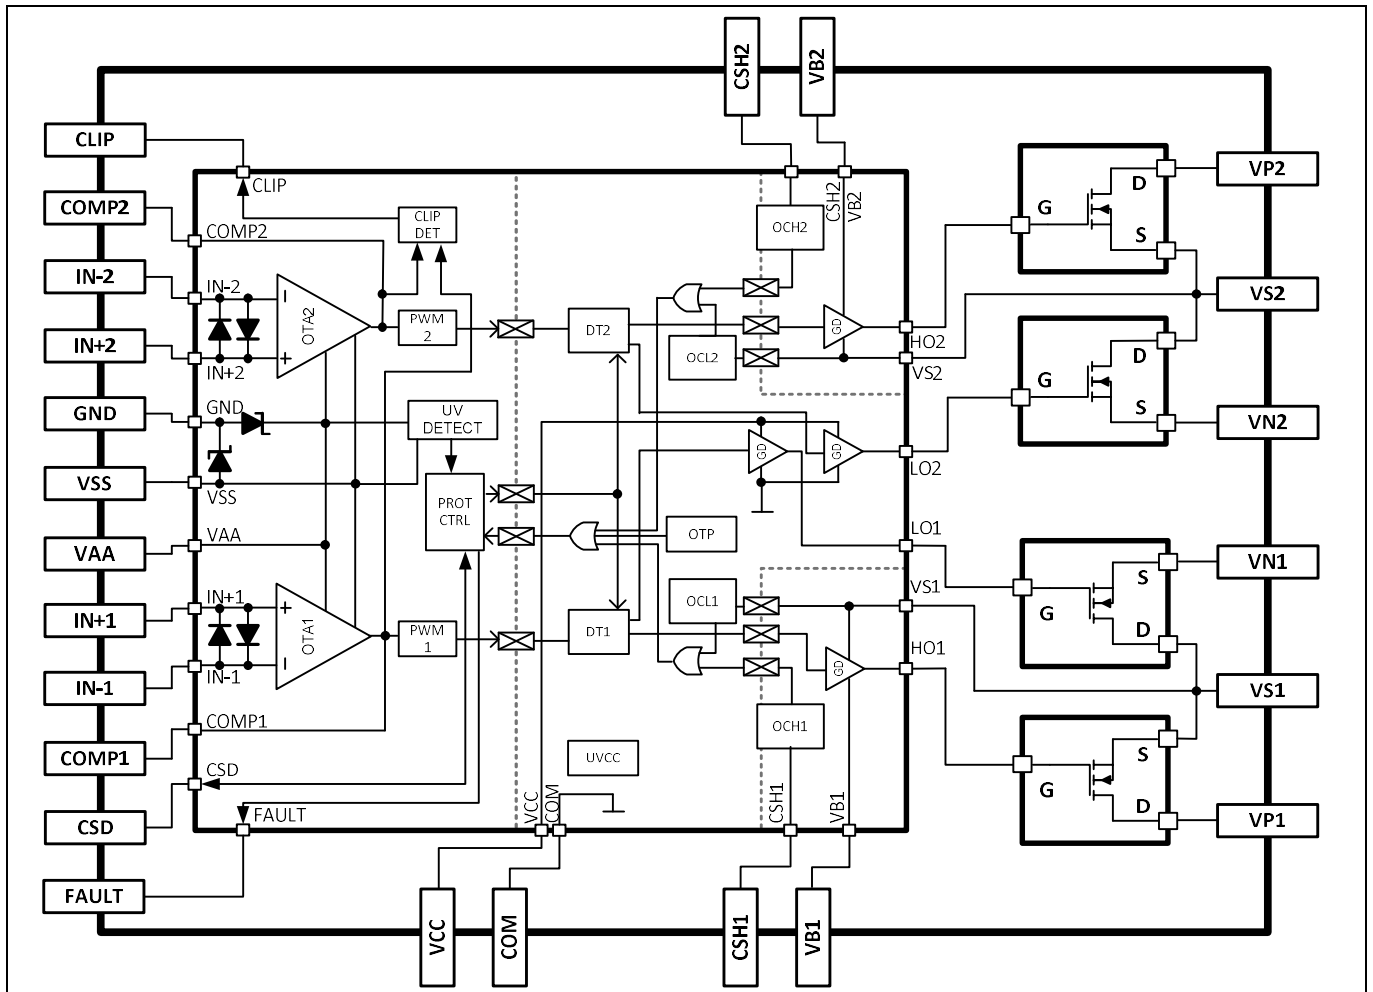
CSH2
VB2
CLIP
COMP2
IN-2
IN+2
GND
VSS
VAA
IN+1
IN-1
COMP1
CSD
FAULT
VP2
VS2
VN2
VN1
VS1
VP1
VCC
COM
CSH1
VB1

CLIP
CLIP DET
COMP2
IN-2
IN+2
OTA2
PWM 2
DT2
OCH2
CSH2
VB2
OCL2
GD
HO2
VS2
GND
UV DETECT
VSS
PROT CTRL
GD
GD
LO2
LO1
OTP
VAA
IN+1
IN-1
OTA1
PWM 1
DT1
OCL1
VS1
GD
HO1
OCH1
COMP1
UVCC
CSD
FAULT
VCC
COM
CSH1
VB1

G
D
S
G
D
S
G
S
D
G
S
D